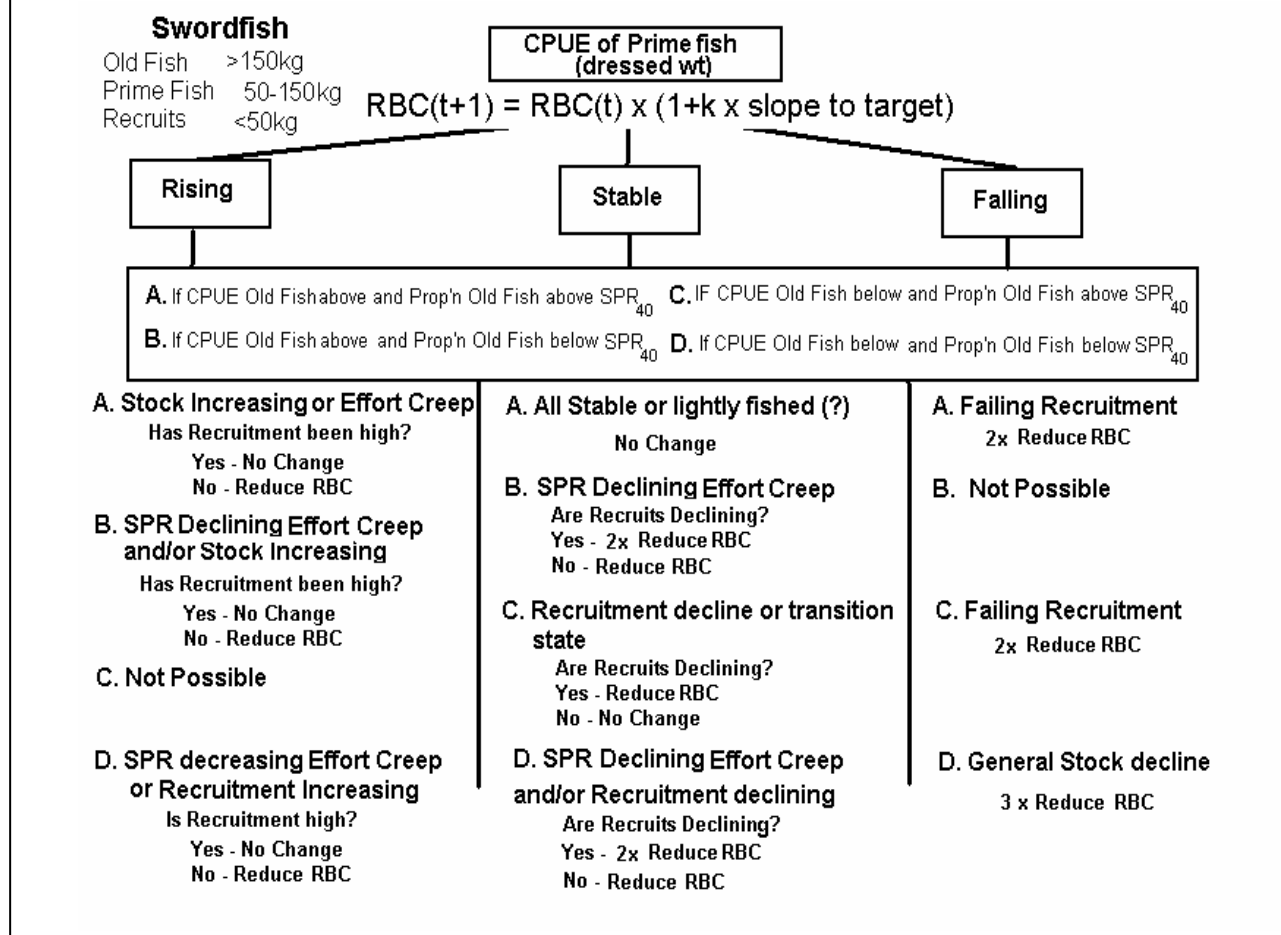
Swordfish
Old Fish >150kg
Prime Fish 50-150kg
Recruits <50kg

CPUE of Prime fish (dressed wt)

RBC(t+1) = RBC(t) x (1+k x slope to target)

Rising

Stable

Falling

A. If CPUE Old Fish above and Prop'n Old Fish above $SPR_{40}$
C. IF CPUE Old Fish below and Prop'n Old Fish above $SPR_{40}$
B. If CPUE Old Fish above and Prop'n Old Fish below $SPR_{40}$
D. If CPUE Old Fish below and Prop'n Old Fish below $SPR_{40}$

A. Stock Increasing or Effort Creep
Has Recruitment been high?
Yes - No Change
No - Reduce RBC

B. SPR Declining Effort Creep and/or Stock Increasing
Has Recruitment been high?
Yes - No Change
No - Reduce RBC

C. Not Possible

D. SPR decreasing Effort Creep or Recruitment Increasing
Is Recruitment high?
Yes - No Change
No - Reduce RBC

A. All Stable or lightly fished (?)
No Change

B. SPR Declining Effort Creep
Are Recruits Declining?
Yes - 2x Reduce RBC
No - Reduce RBC

C. Recruitment decline or transition state
Are Recruits Declining?
Yes - Reduce RBC
No - No Change

D. SPR Declining Effort Creep and/or Recruitment declining
Are Recruits Declining?
Yes - 2x Reduce RBC
No - Reduce RBC

A. Failing Recruitment
2x Reduce RBC

B. Not Possible

C. Failing Recruitment
2x Reduce RBC

D. General Stock decline
3 x Reduce RBC